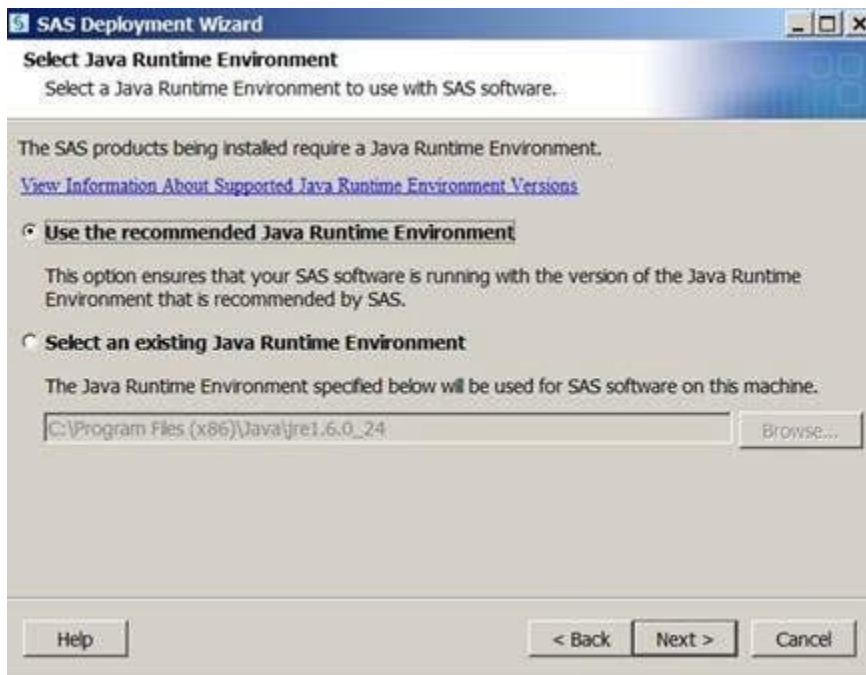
SAS Deployment Wizard

Select Java Runtime Environment

Select a Java Runtime Environment to use with SAS software.

The SAS products being installed require a Java Runtime Environment.

View Information About Supported Java Runtime Environment Versions

Use the recommended Java Runtime Environment

This option ensures that your SAS software is running with the version of the Java Runtime Environment that is recommended by SAS.

Select an existing Java Runtime Environment

The Java Runtime Environment specified below will be used for SAS software on this machine.

C:\Program Files (x86)\Java\jre1.6.0_24

Browse...

Help

< Back

Next >

Cancel